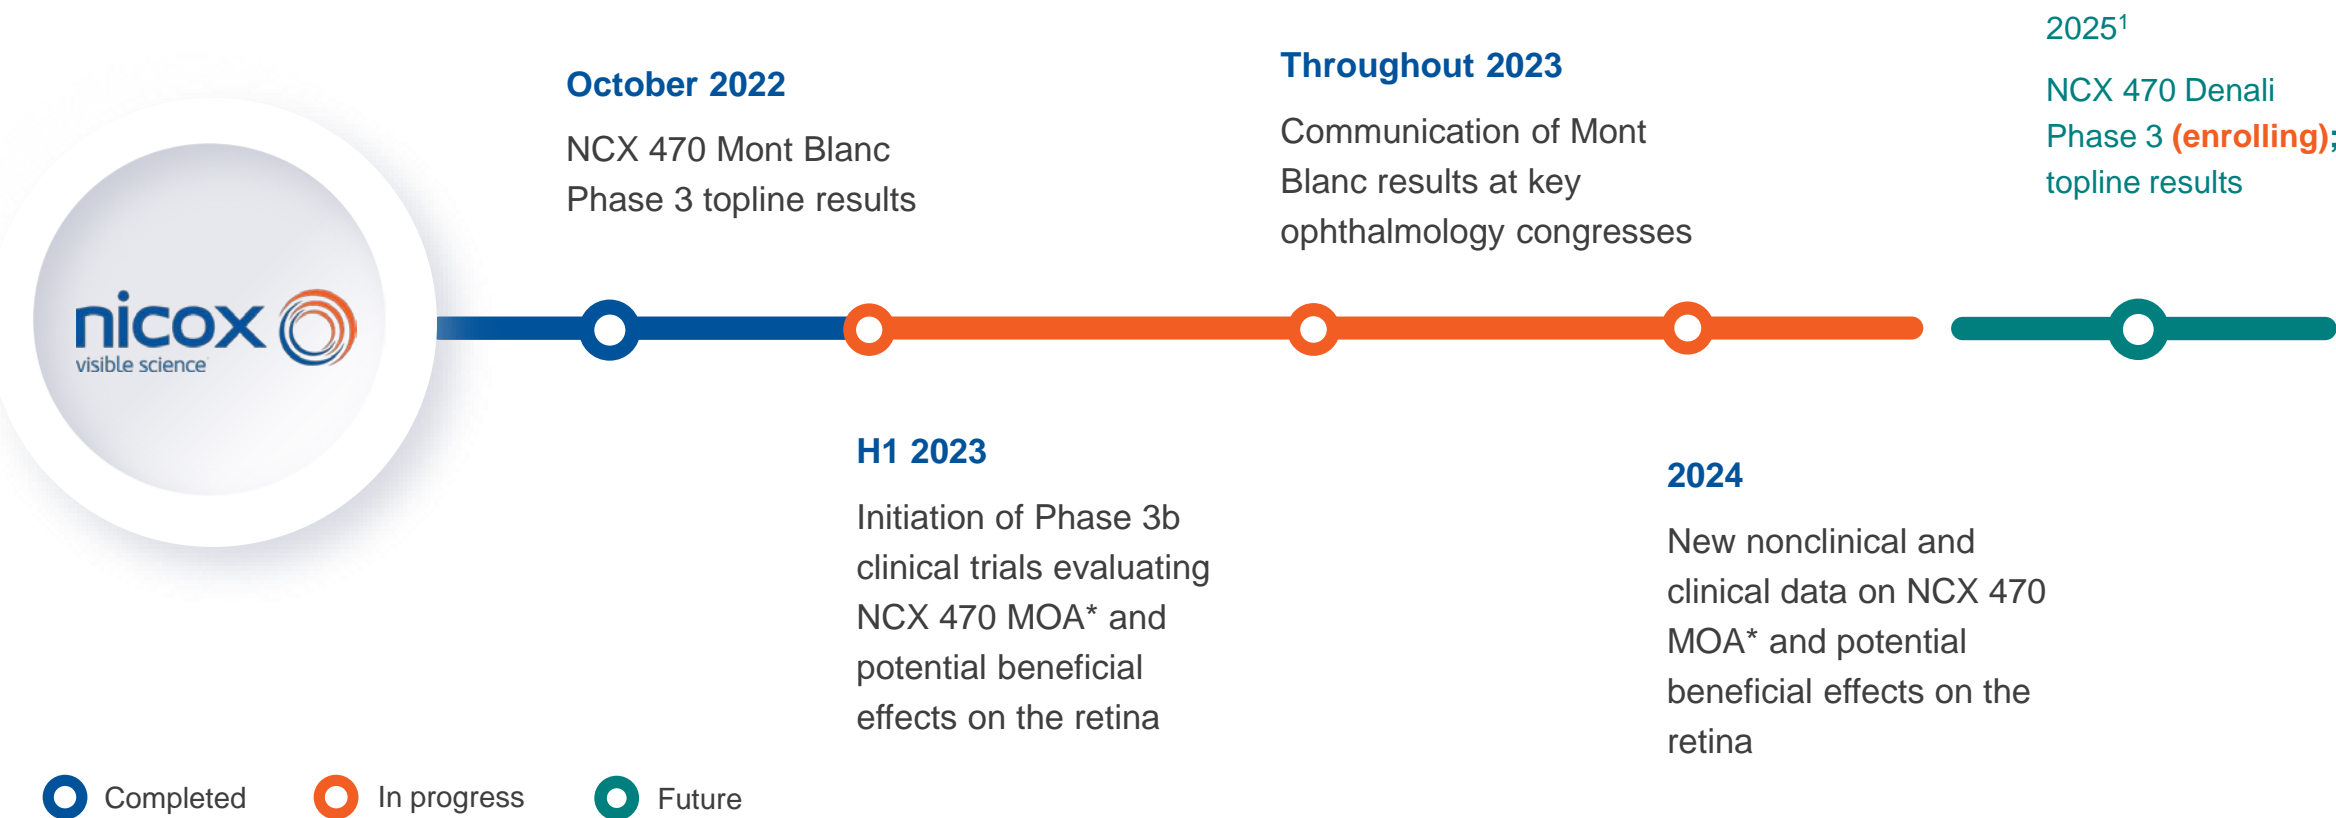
nicox
visible science

October 2022

NCX 470 Mont Blanc Phase 3 topline results

Throughout 2023

Communication of Mont Blanc results at key ophthalmology congresses

$2025^1$

NCX 470 Denali Phase 3 (enrolling); topline results

H1 2023

Initiation of Phase 3b clinical trials evaluating NCX 470 MOA* and potential beneficial effects on the retina

2024

New nonclinical and clinical data on NCX 470 MOA* and potential beneficial effects on the retina

Completed In progress Future